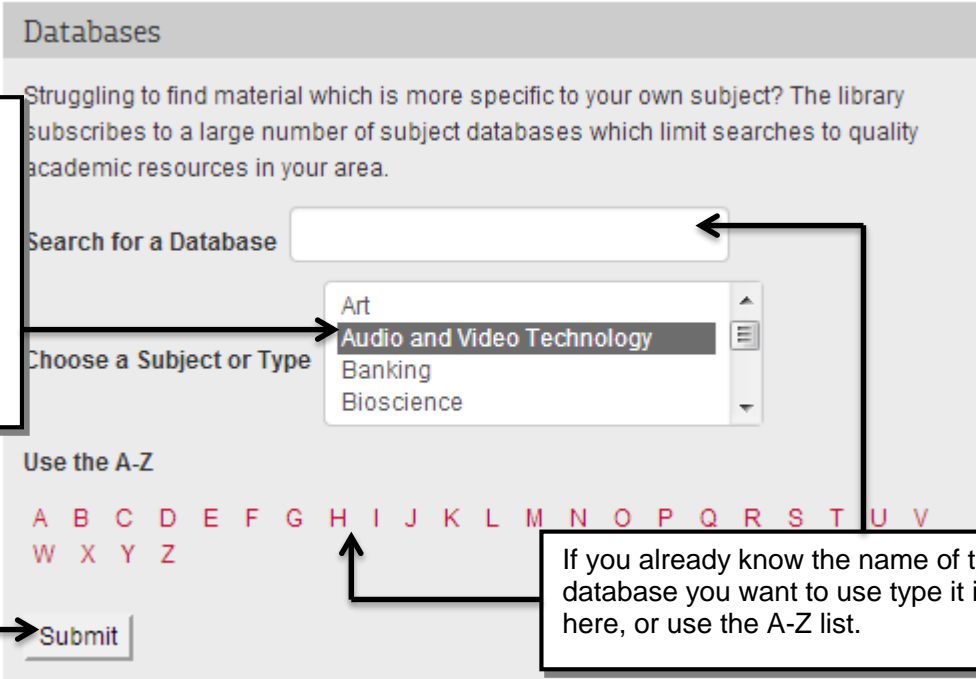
Databases

Struggling to find material which is more specific to your own subject? The library subscribes to a large number of subject databases which limit searches to quality academic resources in your area.

Search for a Database

Choose a Subject or Type

Art
Audio and Video Technology
Banking
Bioscience

Use the A-Z

A B C D E F G H I J K L M N O P Q R S T U V W X Y Z

Submit

If you already know the name of t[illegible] database you want to use type it i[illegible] here, or use the A-Z list.